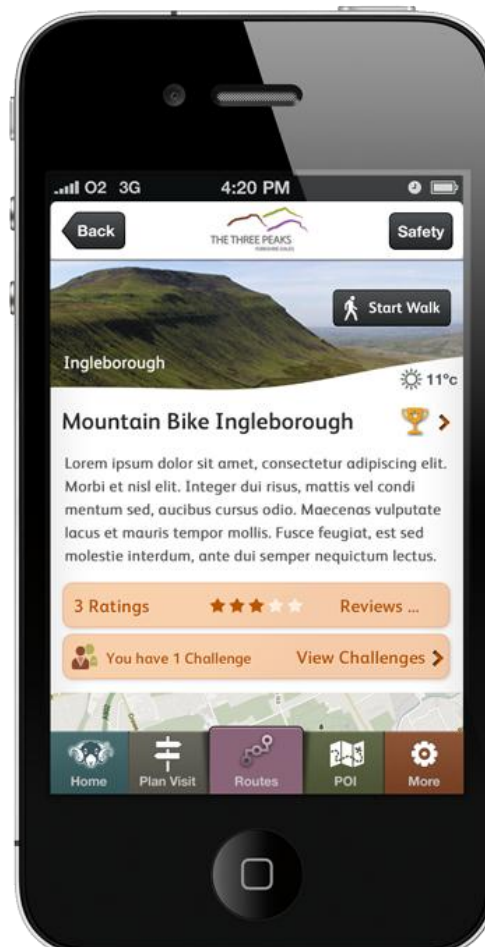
O2 3G 4:20 PM

Back THE THREE PEAKS Safety

Start Walk

Ingleborough

11°c

Mountain Bike Ingleborough

Lorem ipsum dolor sit amet, consectetur adipiscing elit. Morbi et nisl elit. Integer dui risus, mattis vel condi mentum sed, aucibus cursus odio. Maecenas vulputate lacus et mauris tempor mollis. Fusce feugiat, est sed molestie interdum, ante dui semper nequictum lectus.

3 Ratings Reviews ...

You have 1 Challenge View Challenges

Home Plan Visit Routes POI More